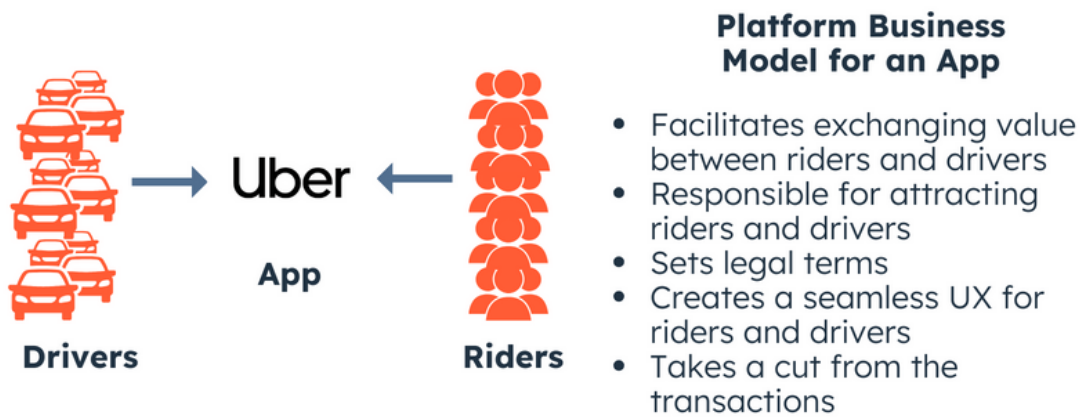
Uber

App

Drivers

Riders

Platform Business Model for an App

- Facilitates exchanging value between riders and drivers
- Responsible for attracting riders and drivers
- Sets legal terms
- Creates a seamless UX for riders and drivers
- Takes a cut from the transactions